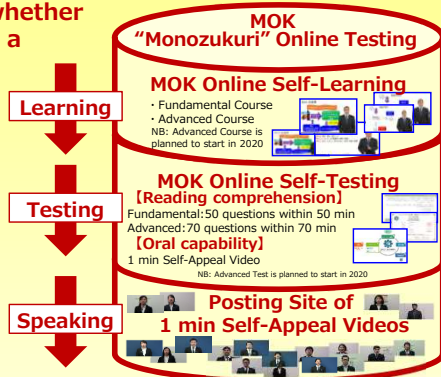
whether a

MOK "Monozukuri" Online Testing

Learning

MOK Online Self-Learning
・Fundamental Course
・Advanced Course
NB: Advanced Course is planned to start in 2020

Testing

MOK Online Self-Testing
【Reading comprehension】
Fundamental:50 questions within 50 min
Advanced:70 questions within 70 min
【Oral capability】
1 min Self-Appeal Video
NB: Advanced Test is planned to start in 2020

Speaking

Posting Site of 1 min Self-Appeal Videos